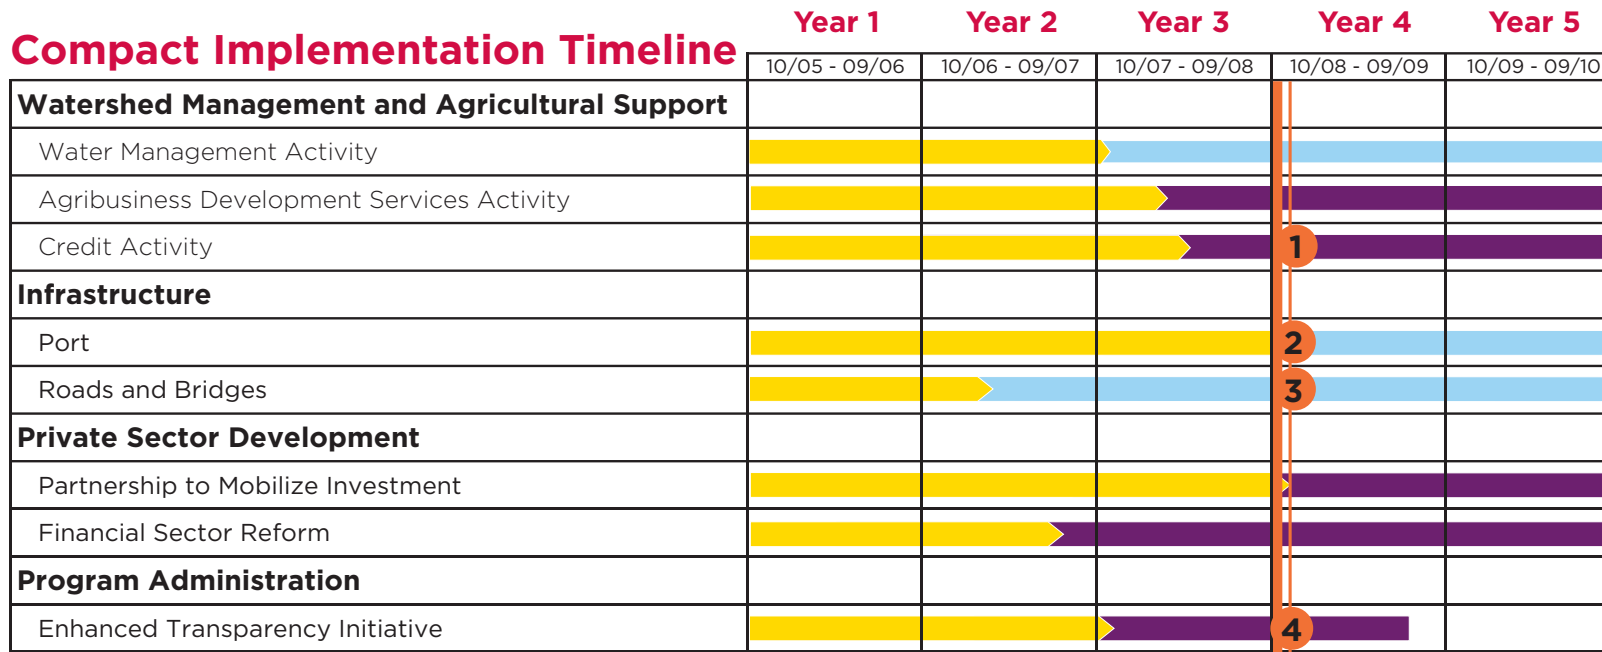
Compact Implementation Timeline

| | Year 1 10/05 - 09/06 | Year 2 10/06 - 09/07 | Year 3 10/07 - 09/08 | Year 4 10/08 - 09/09 | Year 5 10/09 - 09/10 |
|---|---|---|---|---|---|
| **Watershed Management and Agricultural Support** | | | | | |
| Water Management Activity | | | | | |
| Agribusiness Development Services Activity | | | | | |
| Credit Activity | | | | 1 | |
| **Infrastructure** | | | | | |
| Port | | | | 2 | |
| Roads and Bridges | | | | 3 | |
| **Private Sector Development** | | | | | |
| Partnership to Mobilize Investment | | | | | |
| Financial Sector Reform | | | | | |
| **Program Administration** | | | | | |
| Enhanced Transparency Initiative | | | | 4 | |